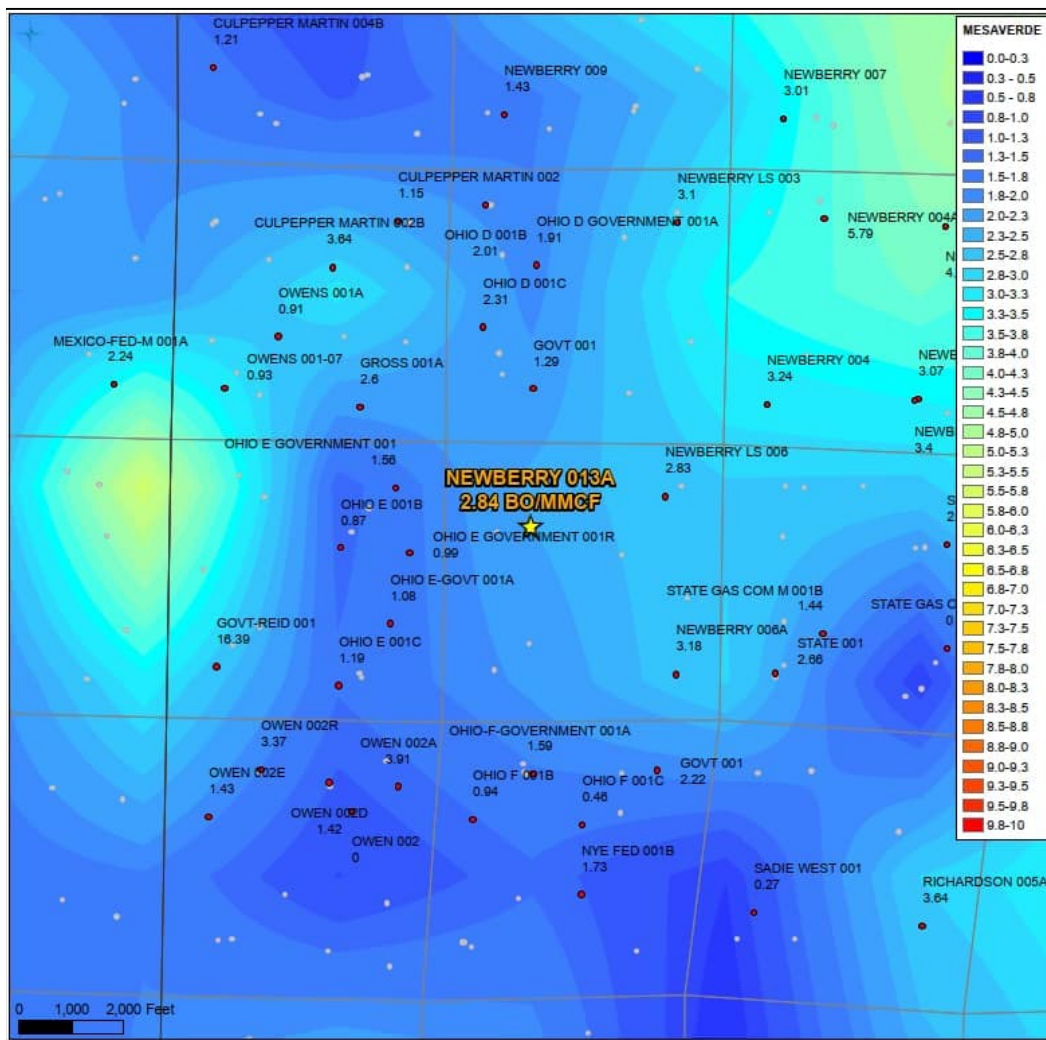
CULPEPPER MARTIN 004B
1.21

NEWBERRY 009
1.43

NEWBERRY 007
3.01

CULPEPPER MARTIN 002
1.15

NEWBERRY LS 003
3.1

CULPEPPER MARTIN 002B
3.64

OHIO D 001B
2.01

OHIO D GOVERNMENT 001A
1.91

NEWBERRY 004A
5.79

N
4

OHIO D 001C
2.31

OWENS 001A
0.91

MEXICO-FED-M 001A
2.24

OWENS 001-07
0.93

GROSS 001A
2.6

GOVT 001
1.29

NEWBERRY 004
3.24

NEWE
3.07

NEWB
3.4

OHIO E GOVERNMENT 001
1.56

NEWBERRY LS 006
2.83

NEWBERRY 013A
2.84 BO/MMCF

OHIO E 001B
0.87

OHIO E GOVERNMENT 001R
0.99

S
2

OHIO E-GOVT 001A
1.08

STATE GAS COM M 001B
1.44

GOVT-REID 001
16.39

OHIO E 001C
1.19

NEWBERRY 006A
3.18

STATE 001
2.66

STATE GAS C
0

OWEN 002R
3.37

OWEN 002A
3.91

OHIO-F-GOVERNMENT 001A
1.59

OWEN 002E
1.43

OHIO F 001B
0.94

OHIO F 001C
0.46

GOVT 001
2.22

OWEN 002D
1.42

OWEN 002
0

NYE FED 001B
1.73

SADIE WEST 001
0.27

RICHARDSON 005A
3.64

0 1,000 2,000 Feet

MESAVERDE
0.0-0.3
0.3 - 0.5
0.5 - 0.8
0.8-1.0
1.0-1.3
1.3-1.5
1.5-1.8
1.8-2.0
2.0-2.3
2.3-2.5
2.5-2.8
2.8-3.0
3.0-3.3
3.3-3.5
3.5-3.8
3.8-4.0
4.0-4.3
4.3-4.5
4.5-4.8
4.8-5.0
5.0-5.3
5.3-5.5
5.5-5.8
5.8-6.0
6.0-6.3
6.3-6.5
6.5-6.8
6.8-7.0
7.0-7.3
7.3-7.5
7.5-7.8
7.8-8.0
8.0-8.3
8.3-8.5
8.5-8.8
8.8-9.0
9.0-9.3
9.3-9.5
9.5-9.8
9.8-10